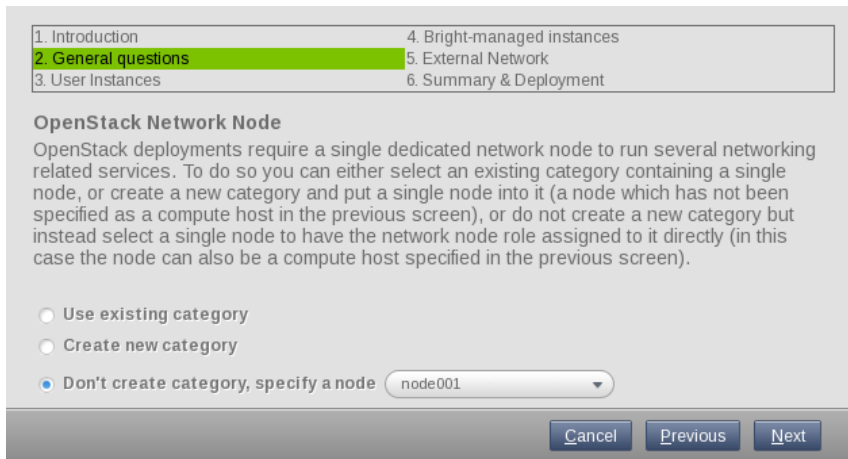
1. Introduction
2. General questions
3. User Instances
4. Bright-managed instances
5. External Network
6. Summary & Deployment

OpenStack Network Node

OpenStack deployments require a single dedicated network node to run several networking related services. To do so you can either select an existing category containing a single node, or create a new category and put a single node into it (a node which has not been specified as a compute host in the previous screen), or do not create a new category but instead select a single node to have the network node role assigned to it directly (in this case the node can also be a compute host specified in the previous screen).

Use existing category

Create new category

Don't create category, specify a node node001

Cancel Previous Next